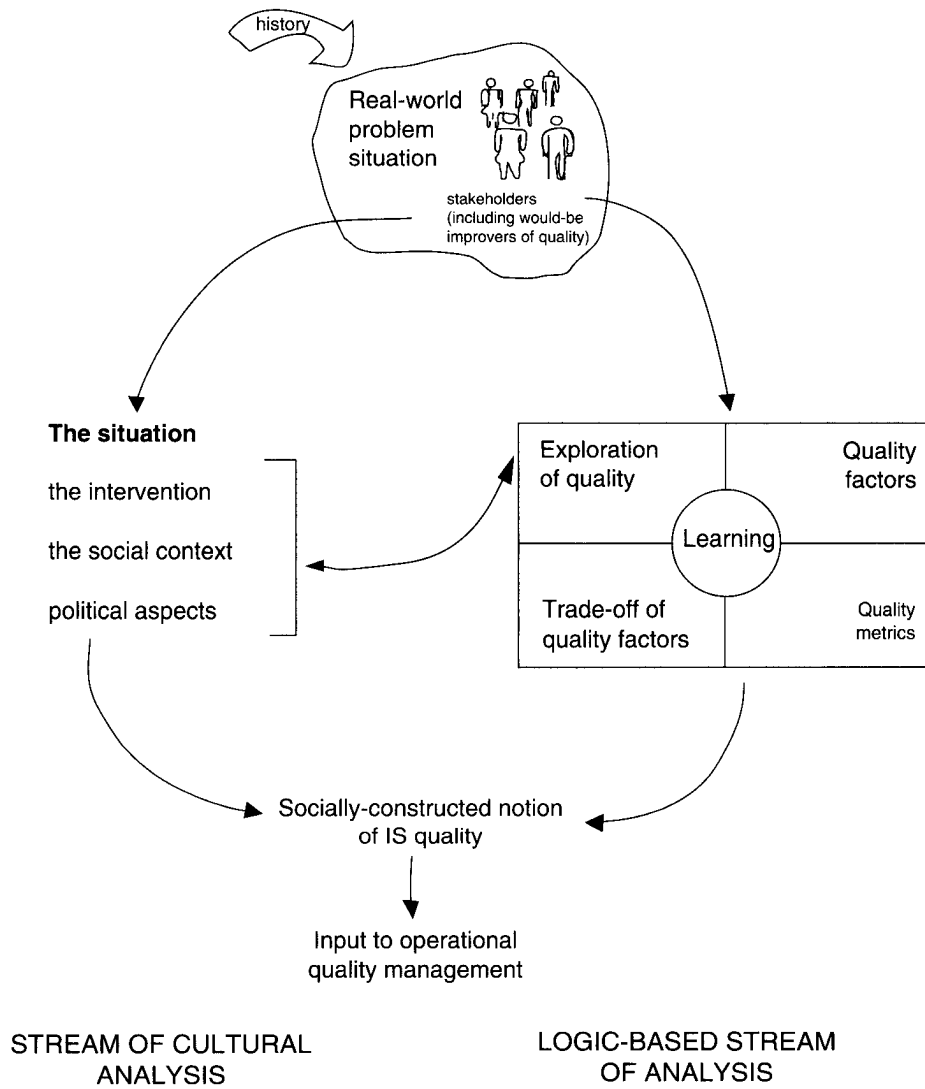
history

Real-world problem situation

stakeholders (including would-be improvers of quality)

The situation

the intervention

the social context

political aspects

Exploration of quality

Quality factors

Learning

Trade-off of quality factors

Quality metrics

Socially-constructed notion of IS quality

Input to operational quality management

STREAM OF CULTURAL ANALYSIS

LOGIC-BASED STREAM OF ANALYSIS